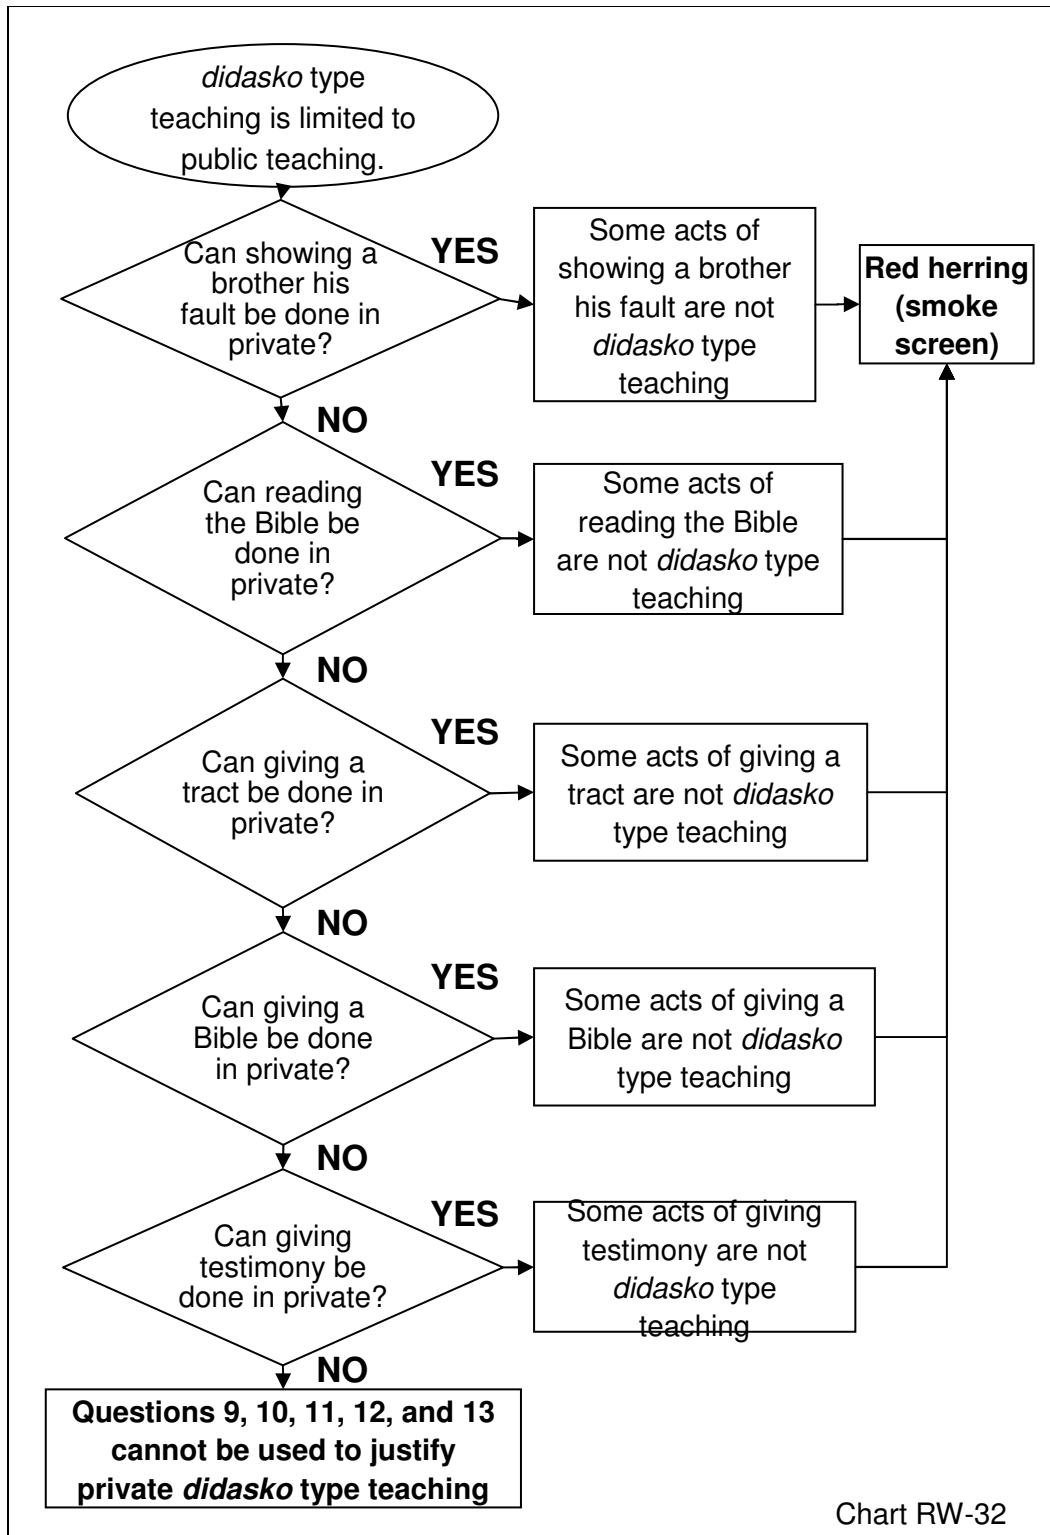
didasko type teaching is limited to public teaching.

Can showing a brother his fault be done in private?

YES

Some acts of showing a brother his fault are not didasko type teaching

Red herring (smoke screen)

NO

Can reading the Bible be done in private?

YES

Some acts of reading the Bible are not didasko type teaching

NO

Can giving a tract be done in private?

YES

Some acts of giving a tract are not didasko type teaching

NO

Can giving a Bible be done in private?

YES

Some acts of giving a Bible are not didasko type teaching

NO

Can giving testimony be done in private?

YES

Some acts of giving testimony are not didasko type teaching

NO

Questions 9, 10, 11, 12, and 13 cannot be used to justify private didasko type teaching

Chart RW-32